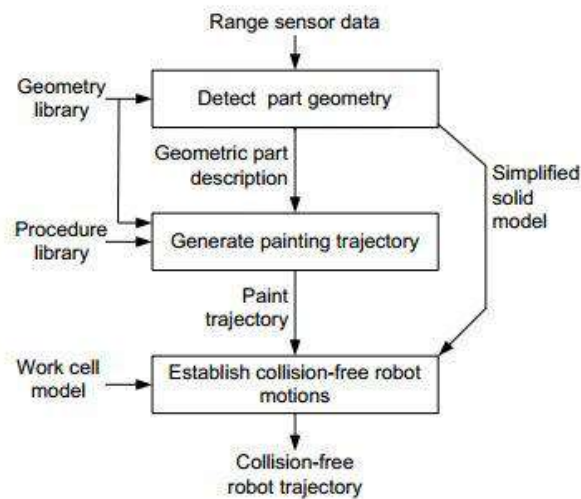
Range sensor data

Geometry library

Detect part geometry

Geometric part description

Simplified solid model

Procedure library

Generate painting trajectory

Paint trajectory

Work cell model

Establish collision-free robot motions

Collision-free robot trajectory